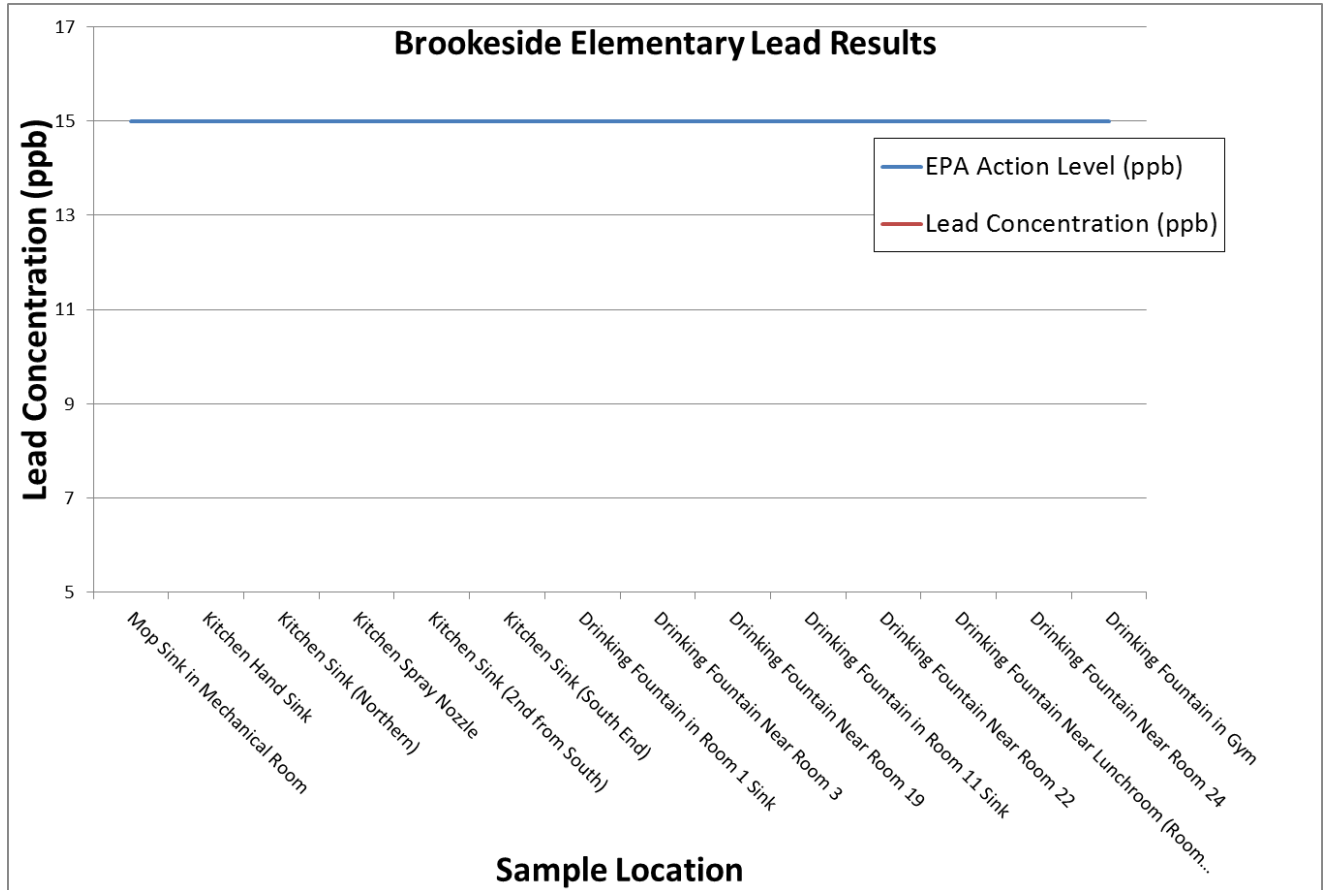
Brookeside Elementary Lead Results

Lead Concentration (ppb)

17
15
13
11
9
7
5

EPA Action Level (ppb)
Lead Concentration (ppb)

Mop Sink in Mechanical Room
Kitchen Hand Sink
Kitchen Sink (Northern)
Kitchen Spray Nozzle
Kitchen Sink (2nd from South)
Kitchen Sink (South End)
Drinking Fountain in Room 1 Sink
Drinking Fountain Near Room 3
Drinking Fountain Near Room 19
Drinking Fountain in Room 11 Sink
Drinking Fountain Near Room 22
Drinking Fountain Near Lunchroom (Room...
Drinking Fountain Near Room 24
Drinking Fountain in Gym

Sample Location